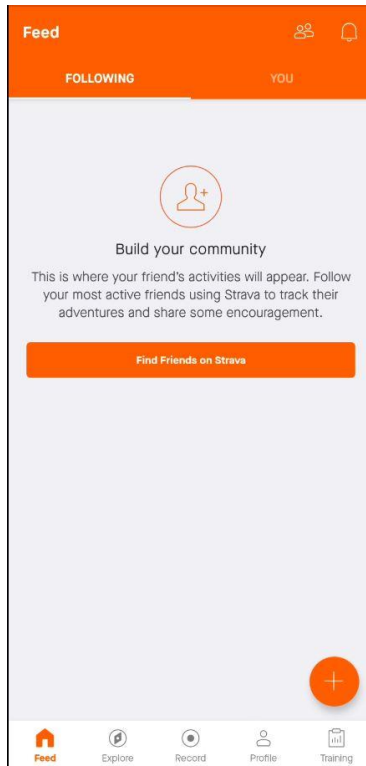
Feed

FOLLOWING

YOU

Build your community

This is where your friend's activities will appear. Follow your most active friends using Strava to track their adventures and share some encouragement.

Find Friends on Strava

Feed

Explore

Record

Profile

Training